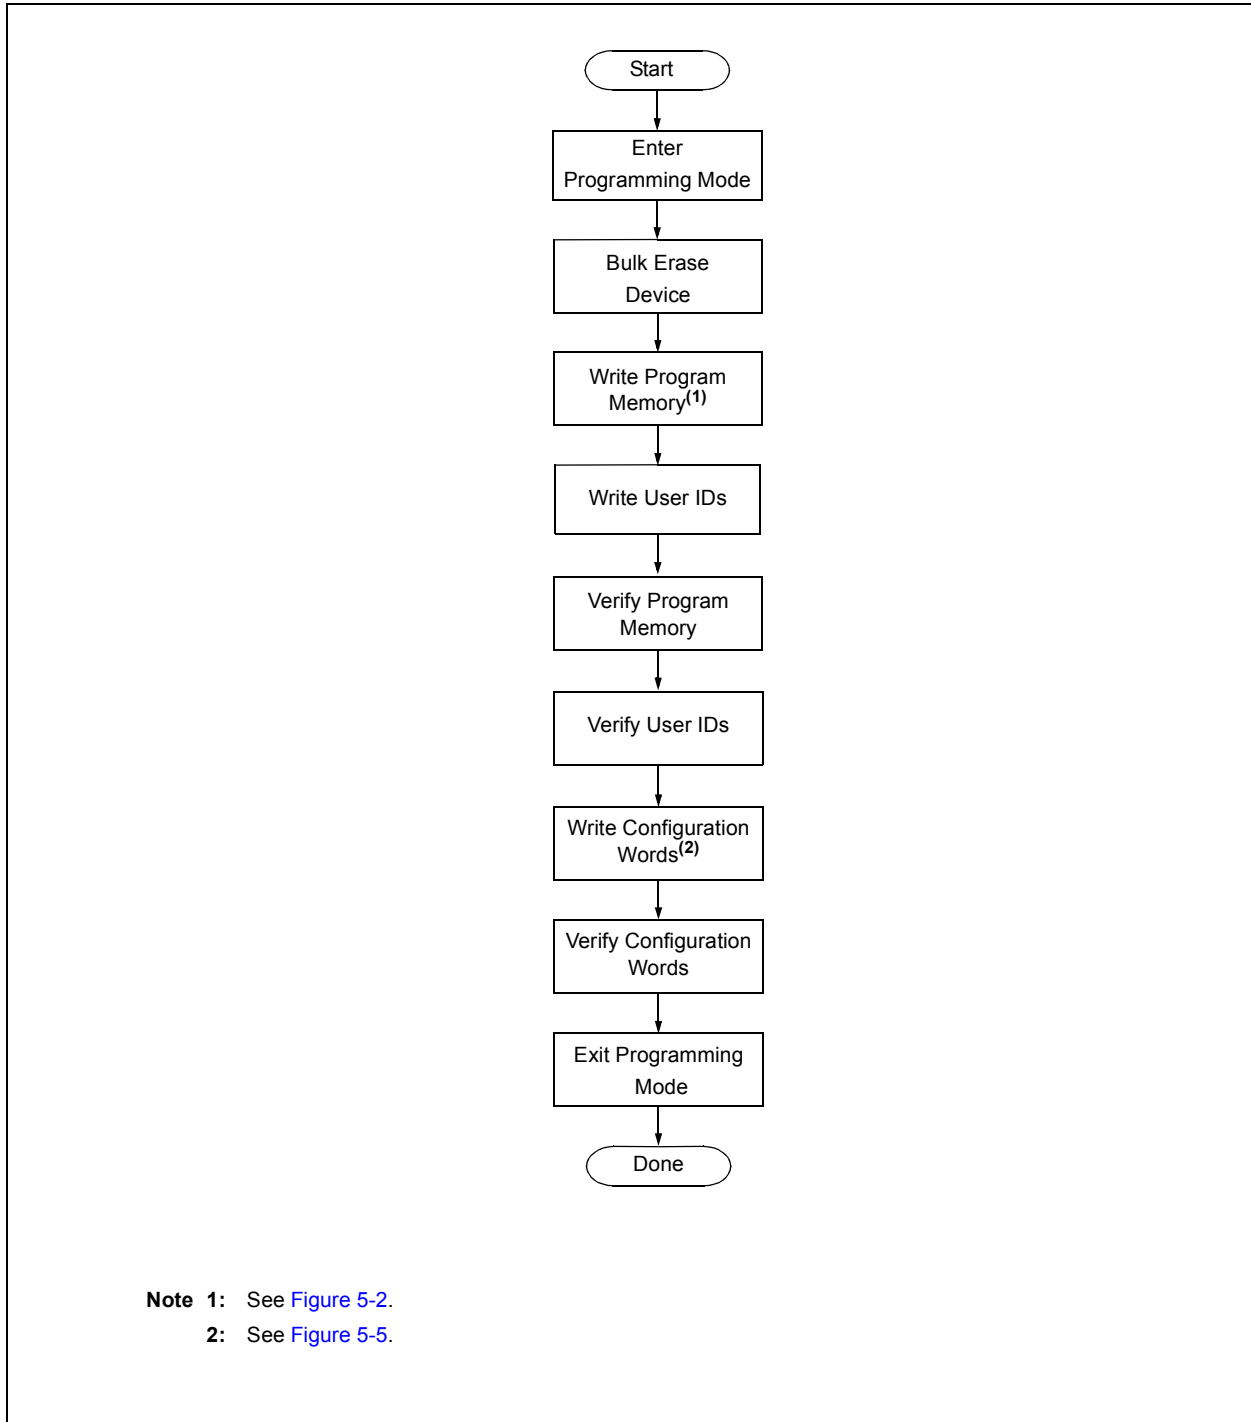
Start

Enter Programming Mode

Bulk Erase Device

Write Program Memory$^{(1)}$

Write User IDs

Verify Program Memory

Verify User IDs

Write Configuration Words$^{(2)}$

Verify Configuration Words

Exit Programming Mode

Done

Note 1: See Figure 5-2.
2: See Figure 5-5.